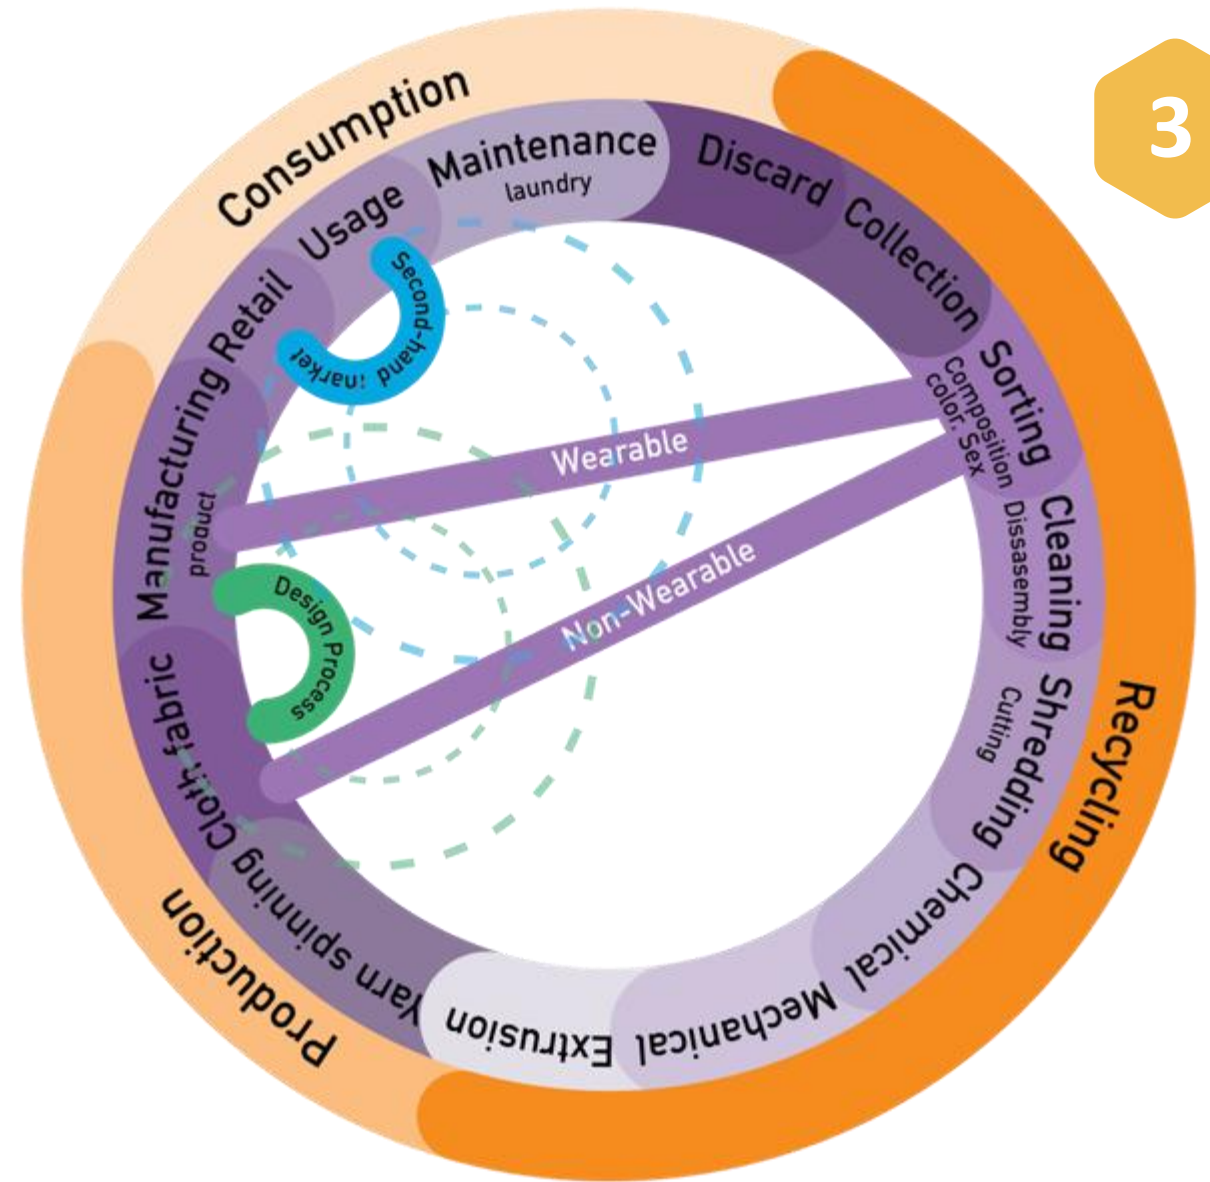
3

Consumption

Usage

Maintenance
laundry

Discard

Collection

Sorting
Composition color, Sex

Cleaning
Disassembly

Shredding
Cutting

Recycling

Chemical

Mechanical

Extrusion

Yarn spinning

Production

Cloth fabric

Manufacturing
product

Retail

Second-hand market

Design Process

Wearable

Non-Wearable